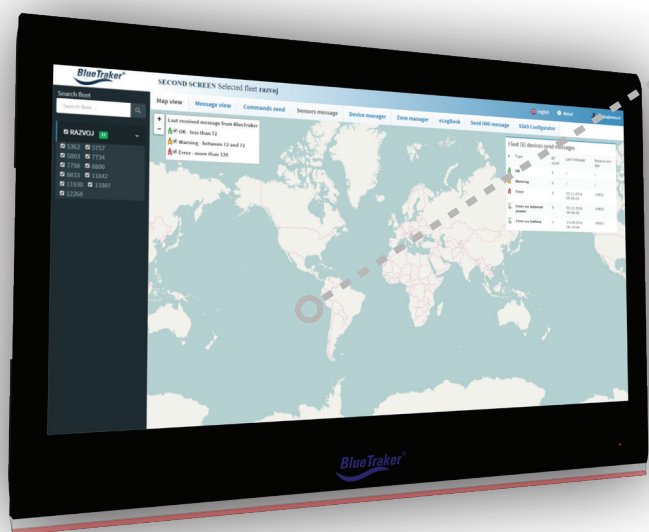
BlueTraker

SECOND SCREEN Selected fleet razvoj

Search fleet

Search fleet ...

RAZVOJ

5362 5757
5803 7734
7708 8000
8833 11842
11936 11987
12268

Map view Message view Commands send Sensors message Device manager Zone manager eLogBook Send VMS message SMS Configurator

English About

+
−

Last received message from BlueTraker
OK - less than 72
Warning - between 72 and 72
Error - more than 120

Fleet (6) devices send messages

Type Last message

OK
Warning
Error
Error on external power
Error on battery

BlueTraker